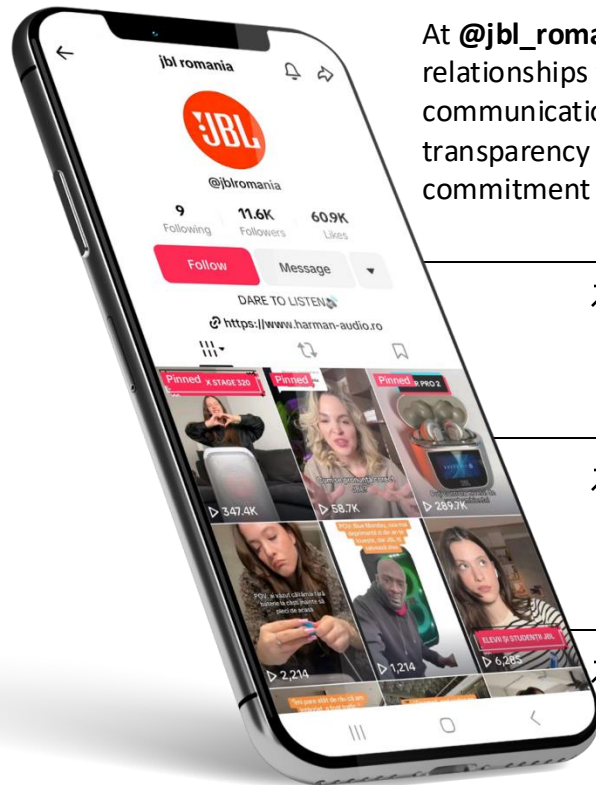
At **@jbl_roma** relationships communicatio transparency commitment

jbl romania

JBL

@jblromania

9 Following

11.6K Followers

60.9K Likes

Follow

Message

DARE TO LISTEN

https://www.harman-audio.ro

Pinned X STAGE 320

347.4K

Pinned

58.7K

Pinned R PRO 2

289.7K

2,214

1,214

ELEVI ȘI STUDENȚII JBL

6,285